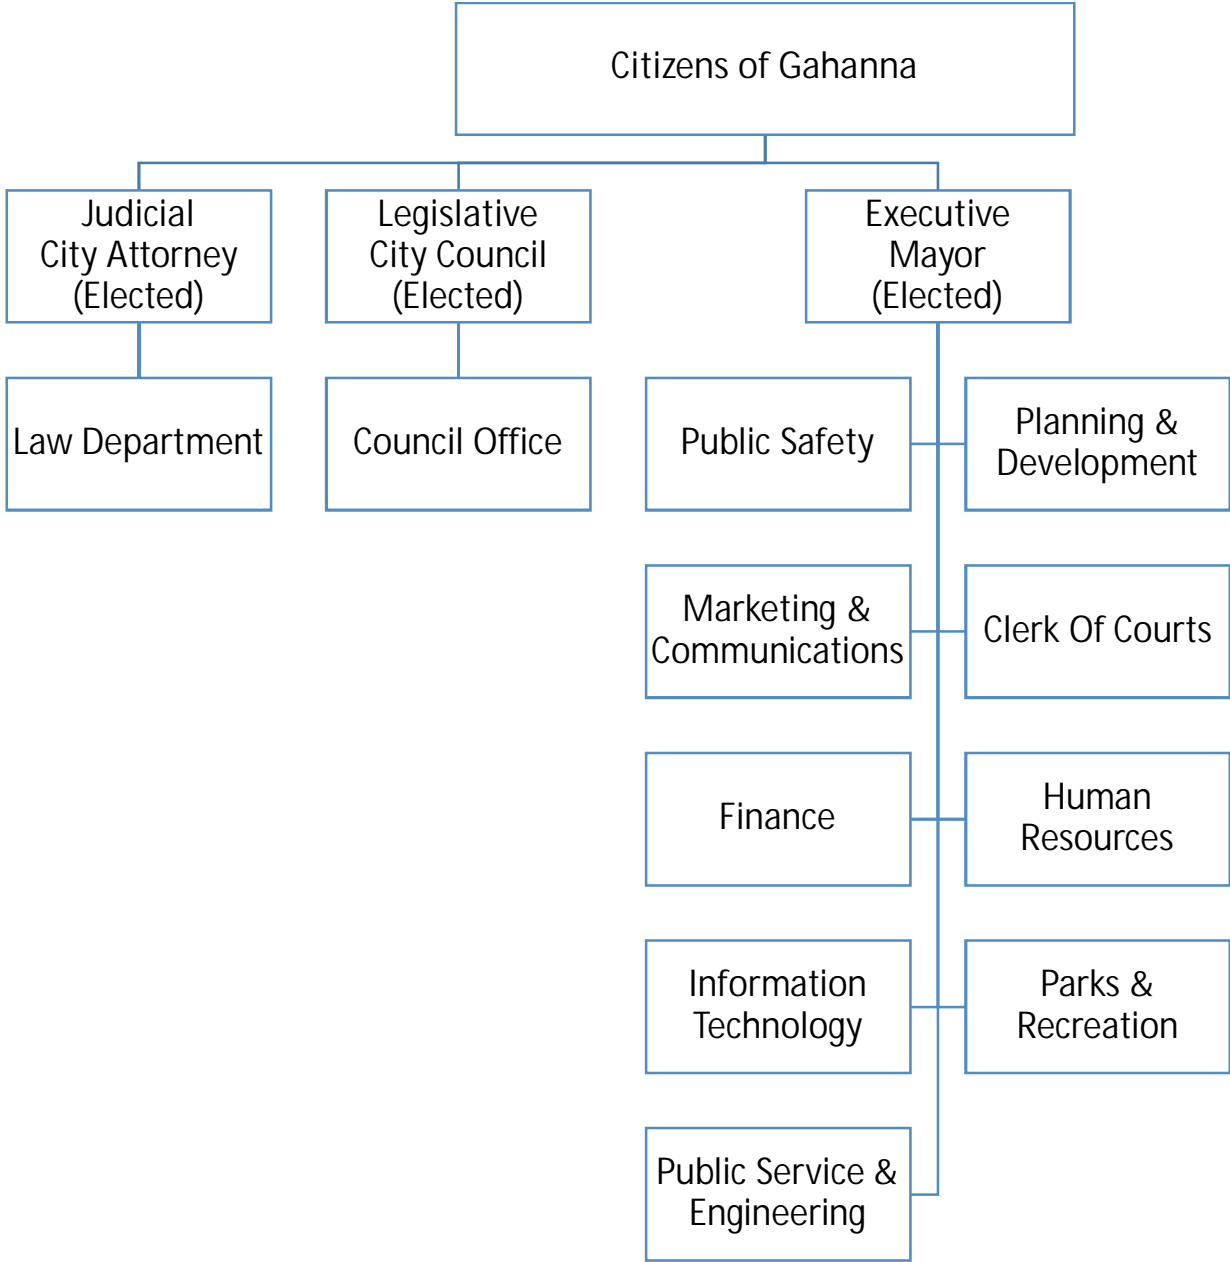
Citizens of Gahanna

Judicial
City Attorney
(Elected)

Legislative
City Council
(Elected)

Executive
Mayor
(Elected)

Law Department

Council Office

Public Safety

Planning & Development

Marketing & Communications

Clerk Of Courts

Finance

Human Resources

Information Technology

Parks & Recreation

Public Service & Engineering